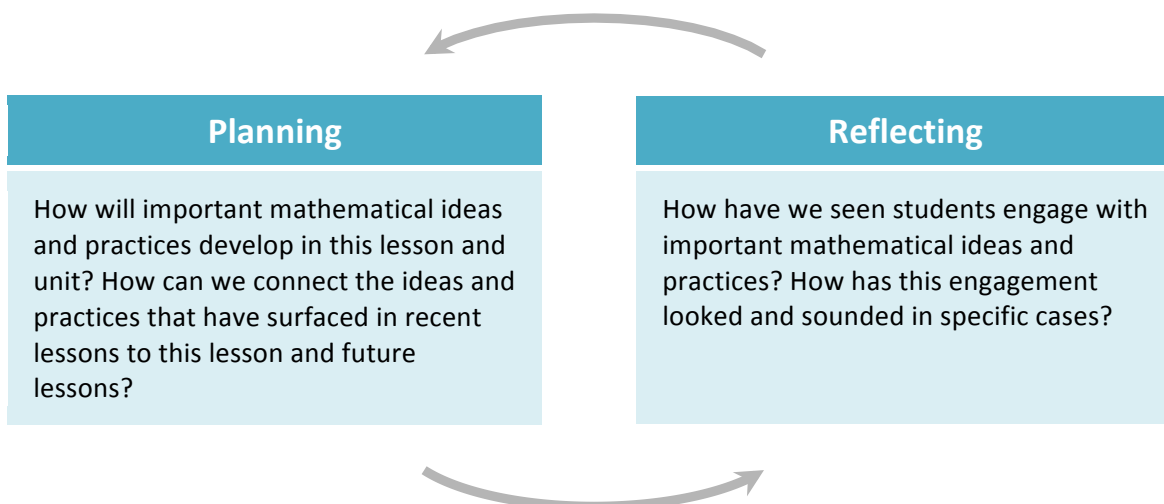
Planning

How will important mathematical ideas and practices develop in this lesson and unit? How can we connect the ideas and practices that have surfaced in recent lessons to this lesson and future lessons?

Reflecting

How have we seen students engage with important mathematical ideas and practices? How has this engagement looked and sounded in specific cases?